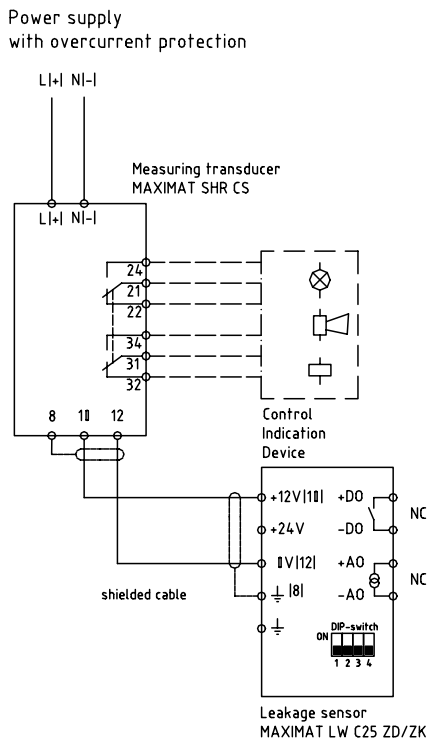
Power supply
with overcurrent protection

L|+| N|-|

Measuring transducer
MAXIMAT SHR CS

L|+| N|-|

24
21
22
34
31
32

8 11 12

Control
Indication
Device

+12V|11| +DO
+24V -DO
0V|12| +AO
|8| -AO

NC
NC

shielded cable

DIP-switch
ON
1 2 3 4

Leakage sensor
MAXIMAT LW C25 ZD/ZK